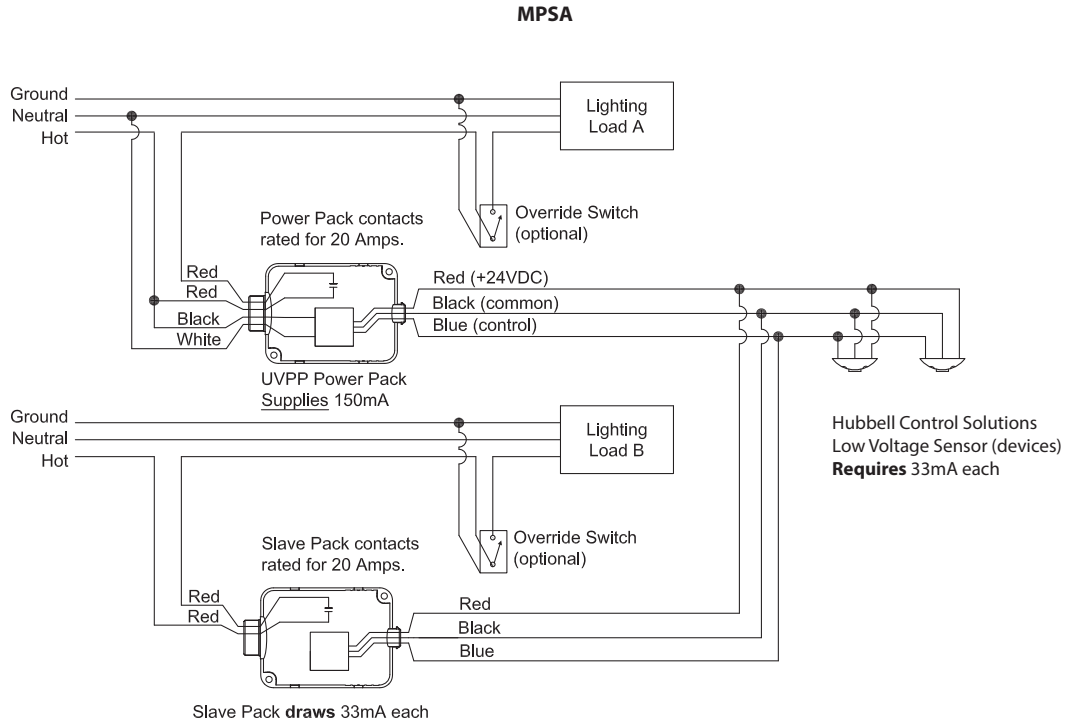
**MPSA**

Ground
Neutral
Hot

Lighting Load A

Override Switch (optional)

Power Pack contacts rated for 20 Amps.

Red
Red
Black
White

Red (+24VDC)
Black (common)
Blue (control)

UVPP Power Pack
Supplies 150mA

Ground
Neutral
Hot

Lighting Load B

Hubbell Control Solutions
Low Voltage Sensor (devices)
**Requires** 33mA each

Override Switch (optional)

Slave Pack contacts rated for 20 Amps.

Red
Red

Red
Black
Blue

Slave Pack **draws** 33mA each